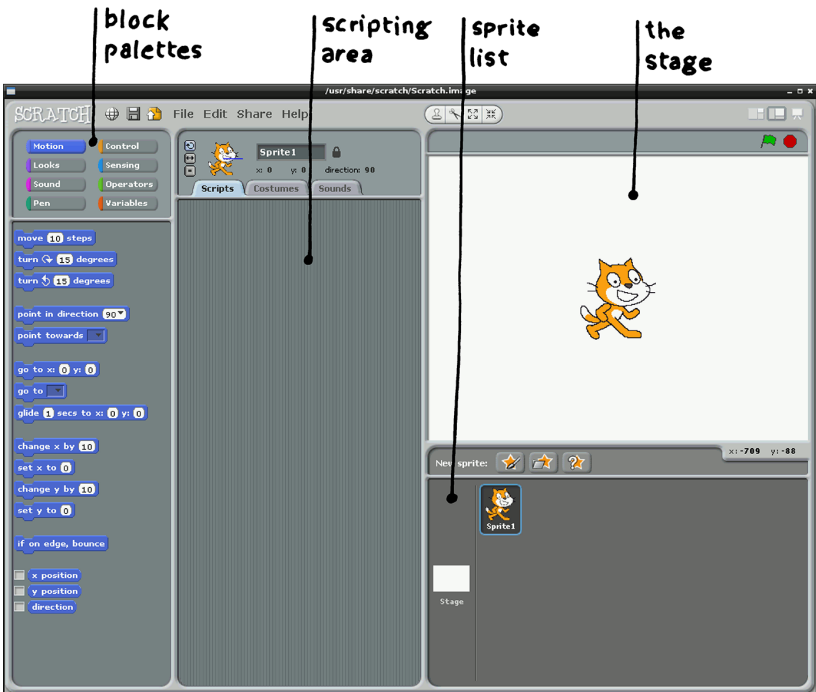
block palettes

scripting area

sprite list

the stage

/usr/share/scratch/Scratch.image

SCRATCH File Edit Share Help

Motion
Control
Looks
Sensing
Sound
Operators
Pen
Variables

move 10 steps
turn 15 degrees
turn 15 degrees

point in direction 90
point towards

go to x: 0 y: 0
go to
glide 1 secs to x: 0 y: 0

change x by 10
set x to 0
change y by 10
set y to 0

if on edge, bounce

x position
y position
direction

Sprite1
x: 0 y: 0 direction: 90

Scripts Costumes Sounds

New sprite:

x: -709 y: -88

Sprite1

Stage